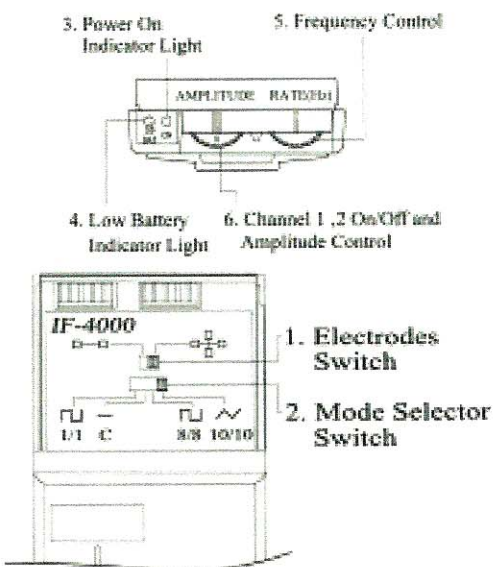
3. Power On Indicator Light

5. Frequency Control

AMPLITUDE RATE(Hz)

4. Low Battery Indicator Light

6. Channel 1 ,2 On/Off and Amplitude Control

IF-4000

1. Electrodes Switch

2. Mode Selector Switch

1/1 C 8/8 10/10